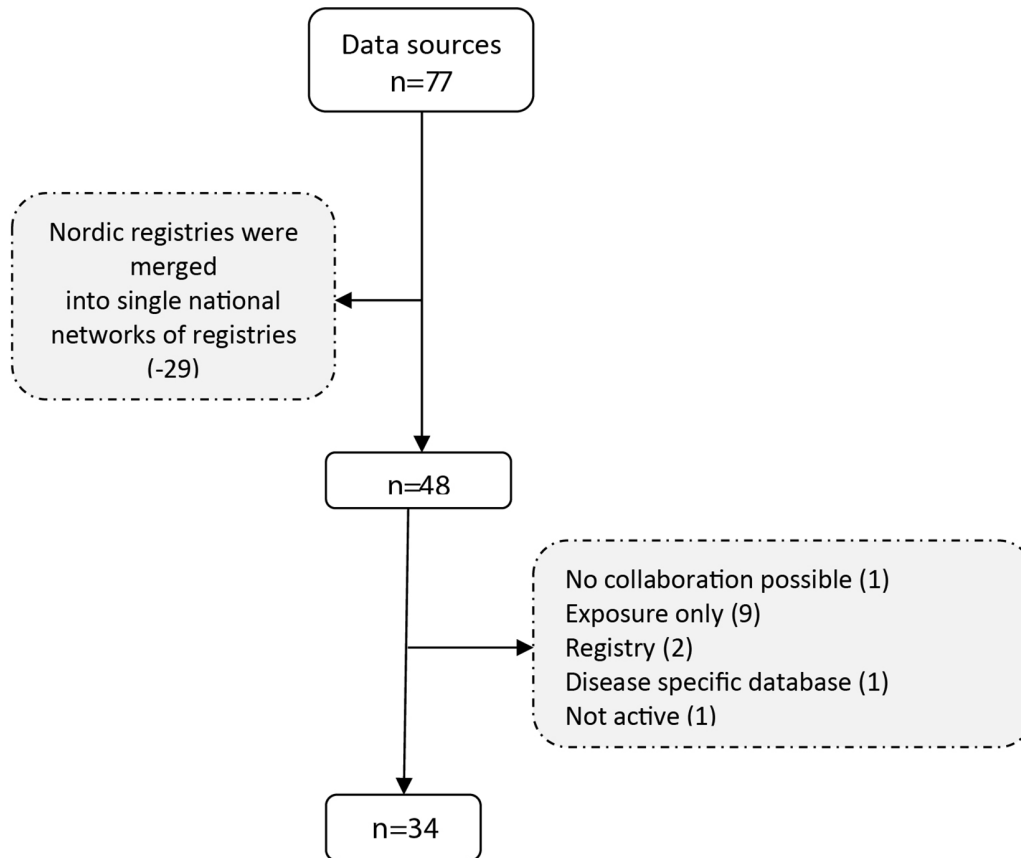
Data sources
n=77

Nordic registries were merged into single national networks of registries (-29)

n=48

No collaboration possible (1)
Exposure only (9)
Registry (2)
Disease specific database (1)
Not active (1)

n=34